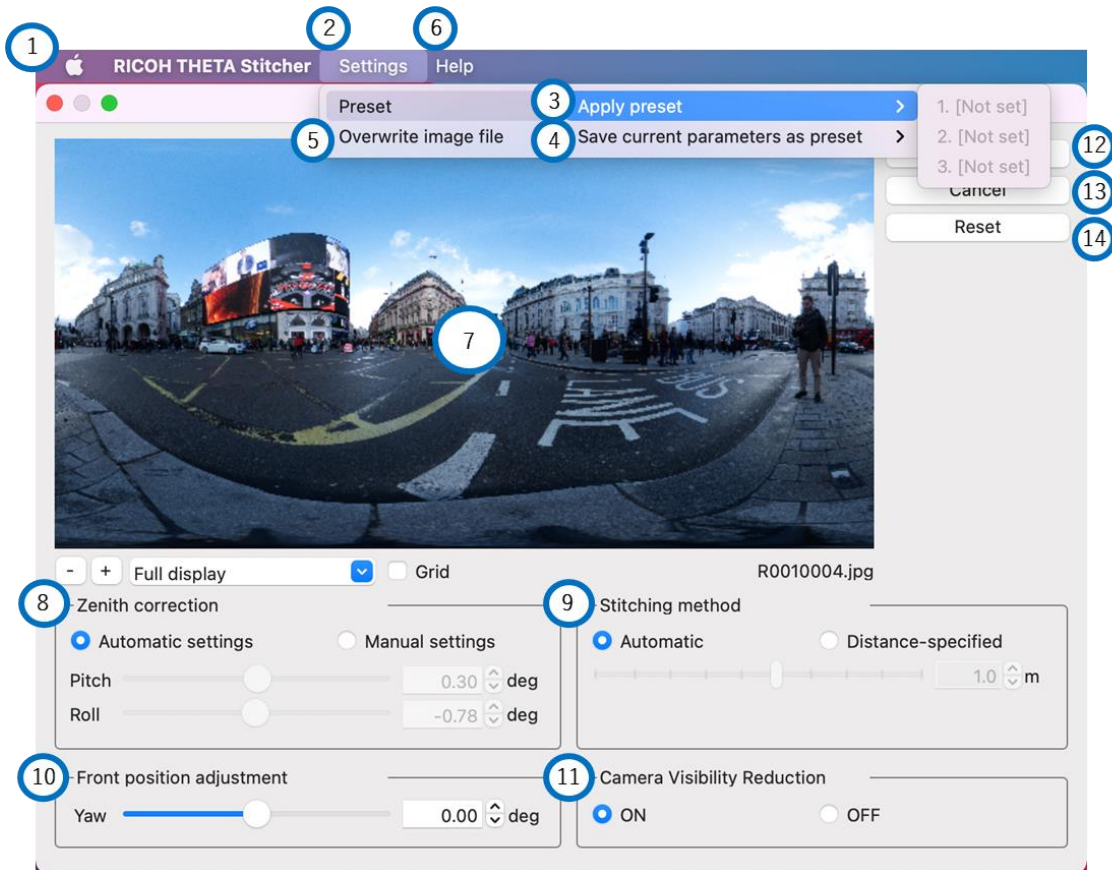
1 RICOH THETA Stitcher 2 Settings 6 Help

Preset 3 Apply preset >

5 Overwrite image file 4 Save current parameters as preset >

1. [Not set]
2. [Not set]
3. [Not set]

12
Cancel 13
Reset 14

7

- + Full display Grid R0010004.jpg

8 Zenith correction
Automatic settings Manual settings
Pitch 0.30 deg
Roll -0.78 deg

9 Stitching method
Automatic Distance-specified
1.0 m

10 Front position adjustment
Yaw 0.00 deg

11 Camera Visibility Reduction
ON OFF